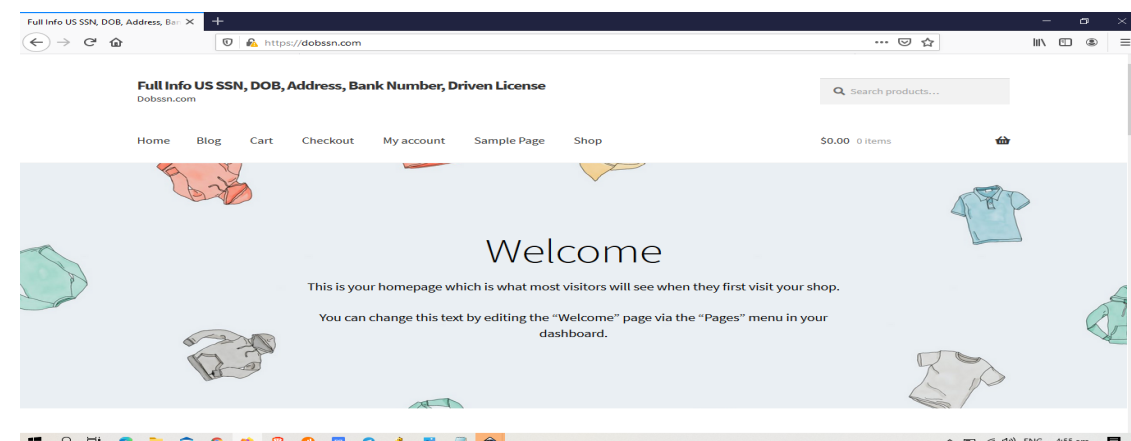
Full Info US SSN, DOB, Address, Ban

https://dobssn.com

Full Info US SSN, DOB, Address, Bank Number, Driven License
Dobssn.com

Search products...

Home Blog Cart Checkout My account Sample Page Shop

$0.00 0 items

Welcome

This is your homepage which is what most visitors will see when they first visit your shop.

You can change this text by editing the “Welcome” page via the “Pages” menu in your dashboard.

ENG